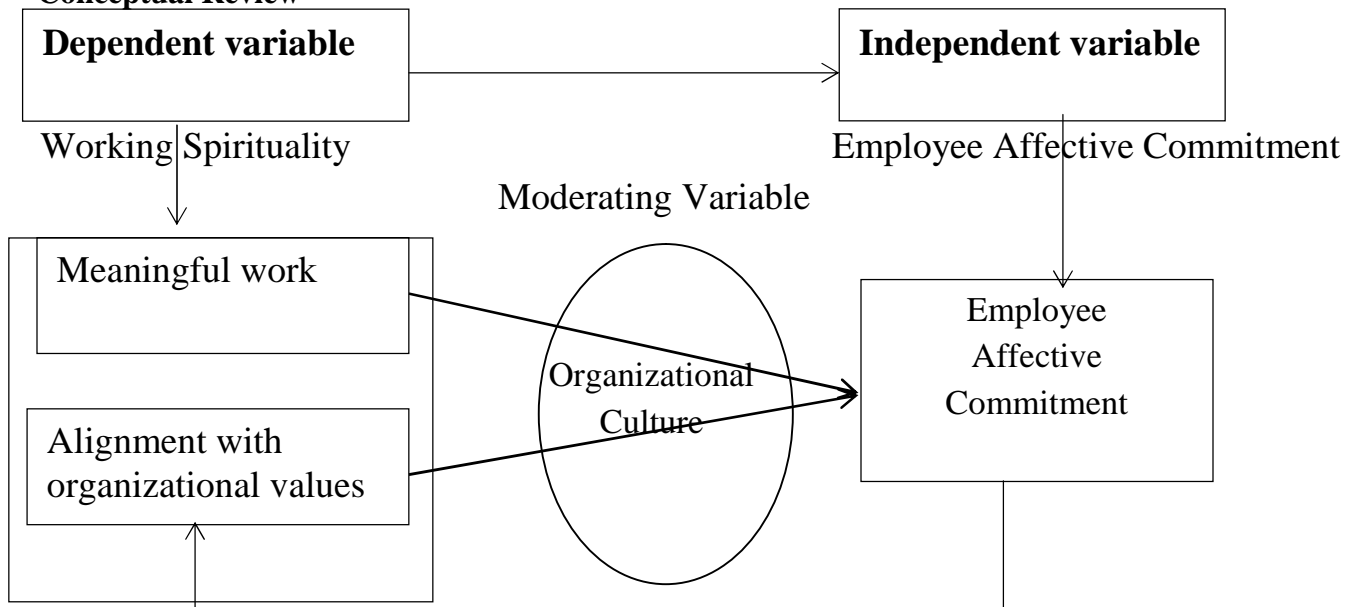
Conceptual Review

Dependent variable

Independent variable

Working Spirituality

Employee Affective Commitment

Moderating Variable

Meaningful work

Organizational Culture

Employee Affective Commitment

Alignment with organizational values